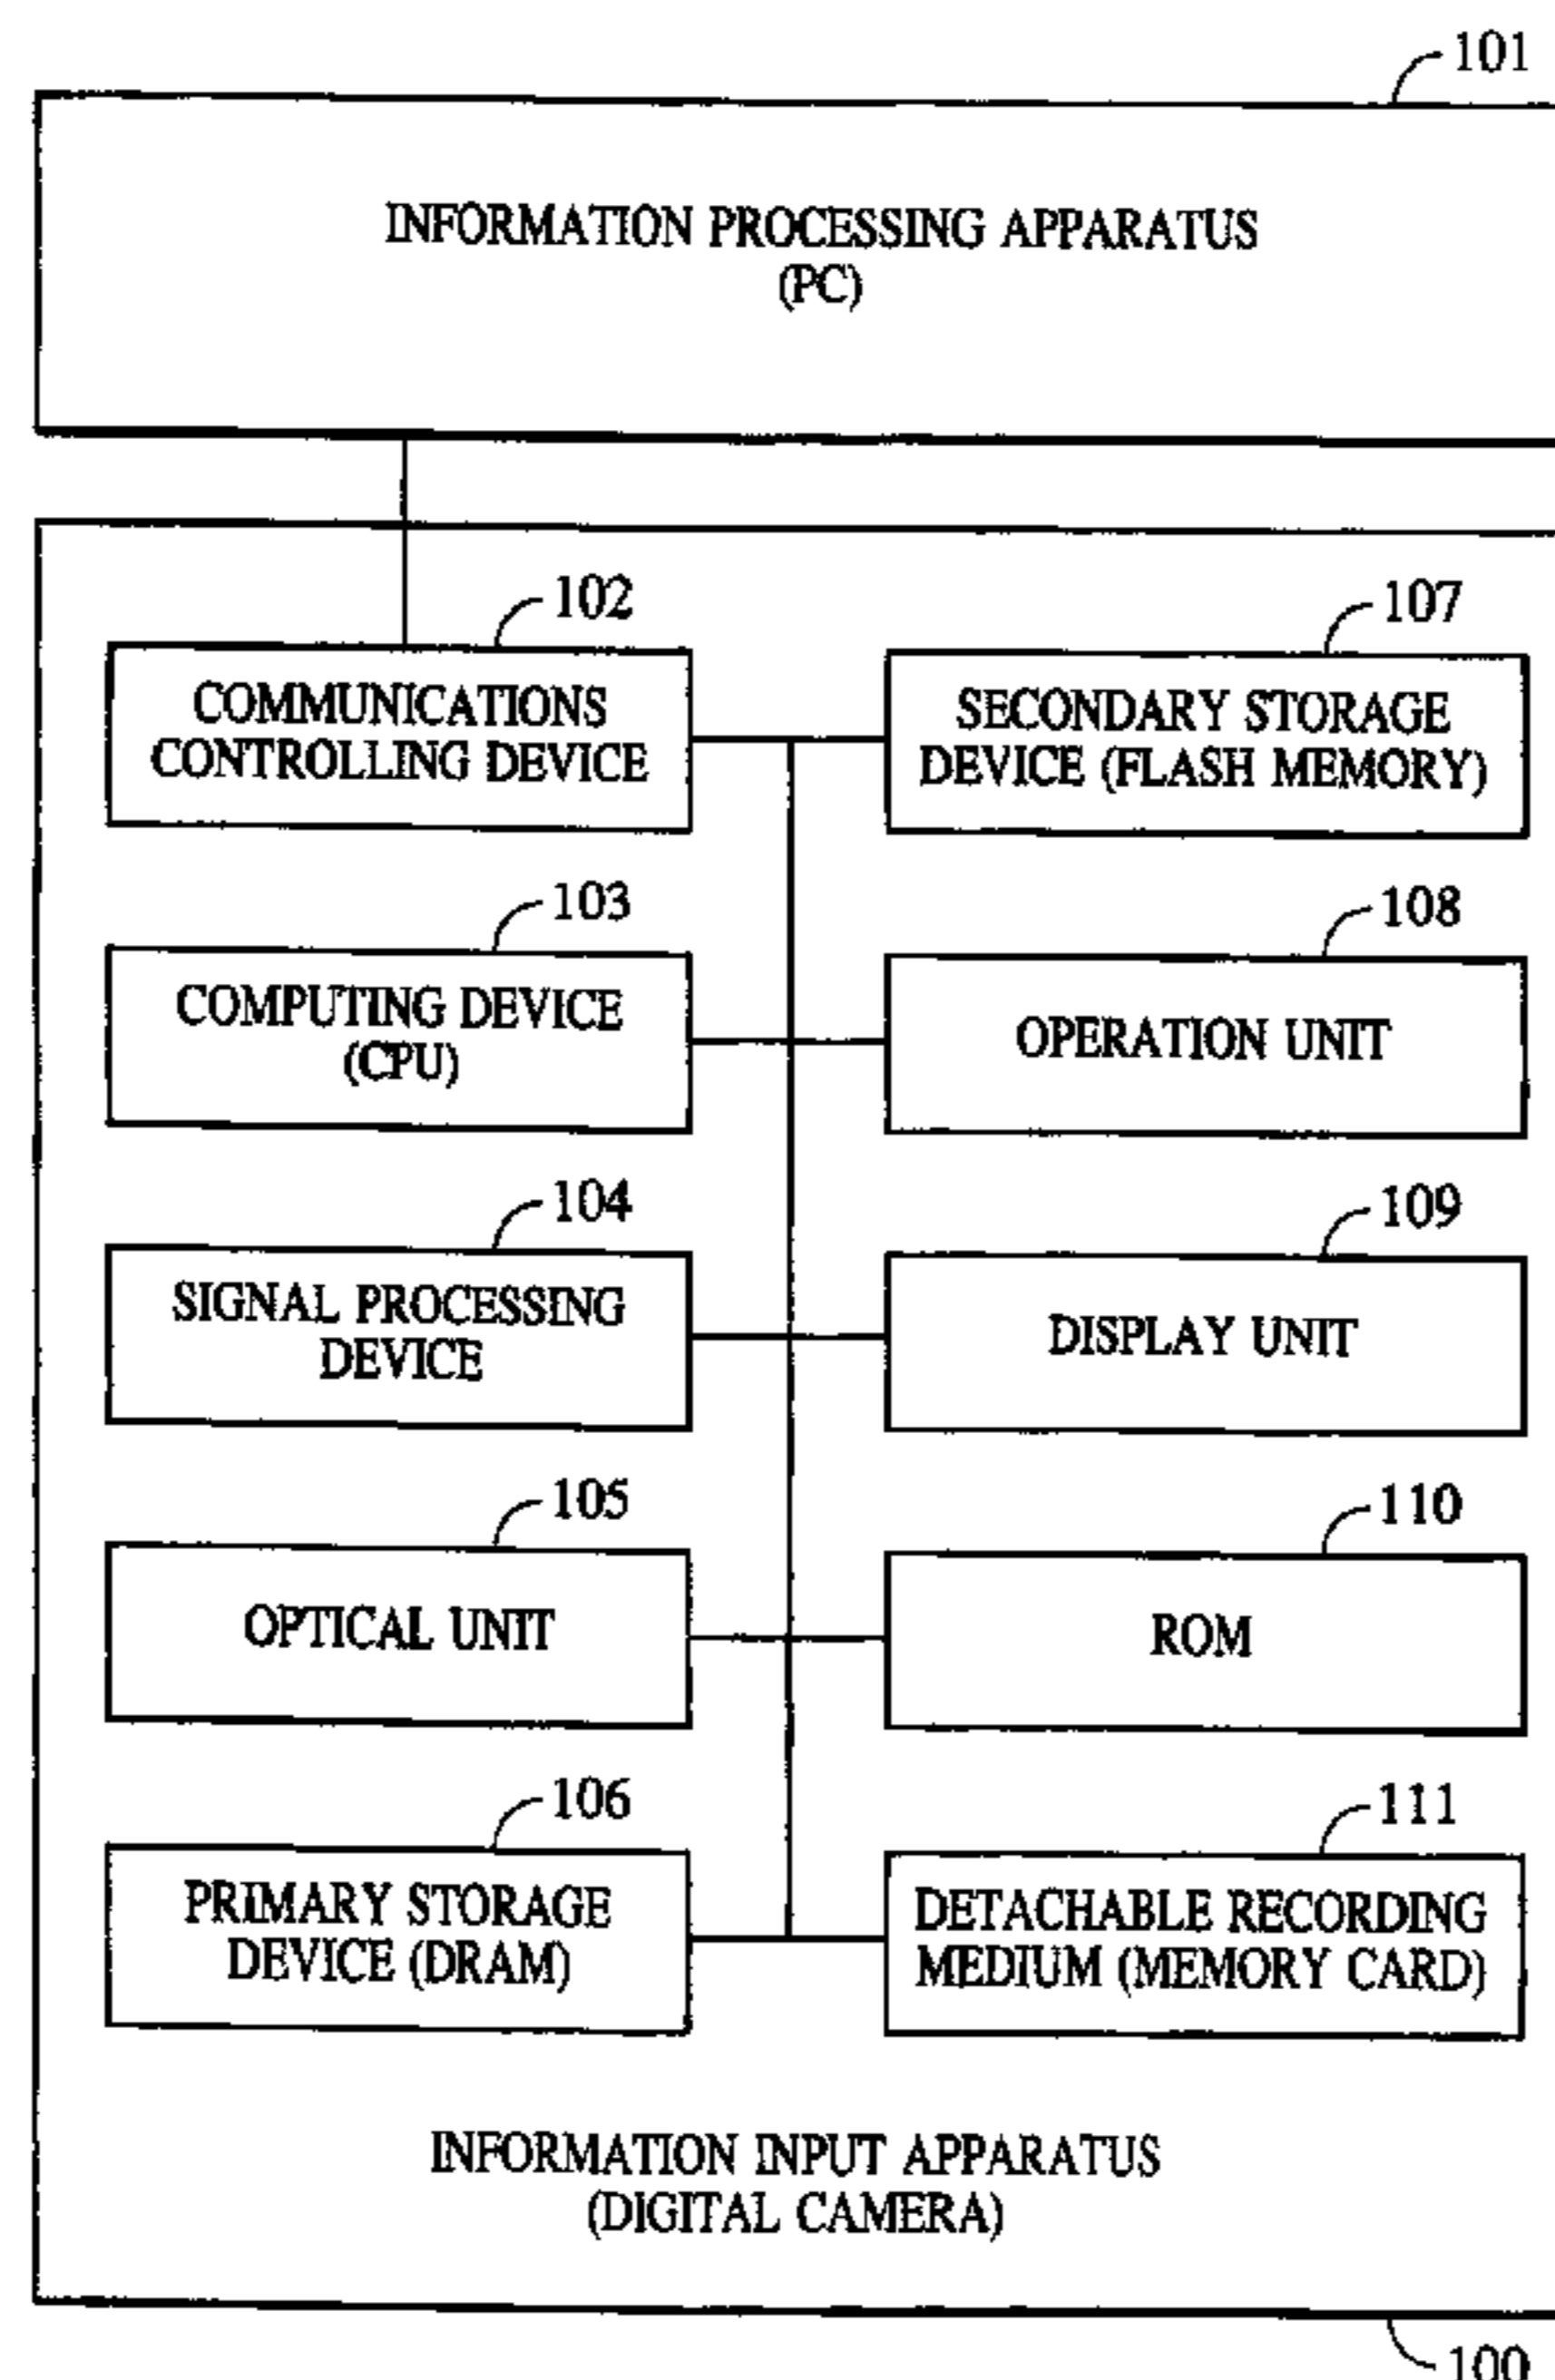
101

INFORMATION PROCESSING APPARATUS (PC)

102

COMMUNICATIONS CONTROLLING DEVICE

107

SECONDARY STORAGE DEVICE (FLASH MEMORY)

103

COMPUTING DEVICE (CPU)

108

OPERATION UNIT

104

SIGNAL PROCESSING DEVICE

109

DISPLAY UNIT

105

OPTICAL UNIT

110

ROM

106

PRIMARY STORAGE DEVICE (DRAM)

111

DETACHABLE RECORDING MEDIUM (MEMORY CARD)

INFORMATION INPUT APPARATUS (DIGITAL CAMERA)

100